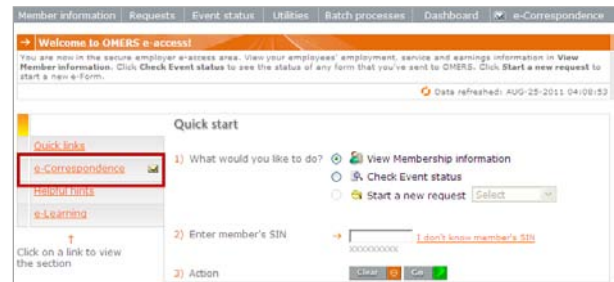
Member information | Requests | Event status | Utilities | Batch processes | Dashboard | e-Correspondence

→ Welcome to OMERS e-access!

You are now in the secure employer e-access area. View your employees' employment, service and earnings information in View Member information. Click Check Event status to see the status of any form that you've sent to OMERS. Click Start a new request to start a new e-form.

Data refreshed: AUG-25-2011 04:08:53

Quick links

e-Correspondence

Helpful hints

e-Learning

Click on a link to view the section

Quick start

1) What would you like to do?

View Membership information

Check Event status

Start a new request Select

2) Enter member's SIN

I don't know member's SIN

XXXXXXXXX

3) Action

Clear

Go